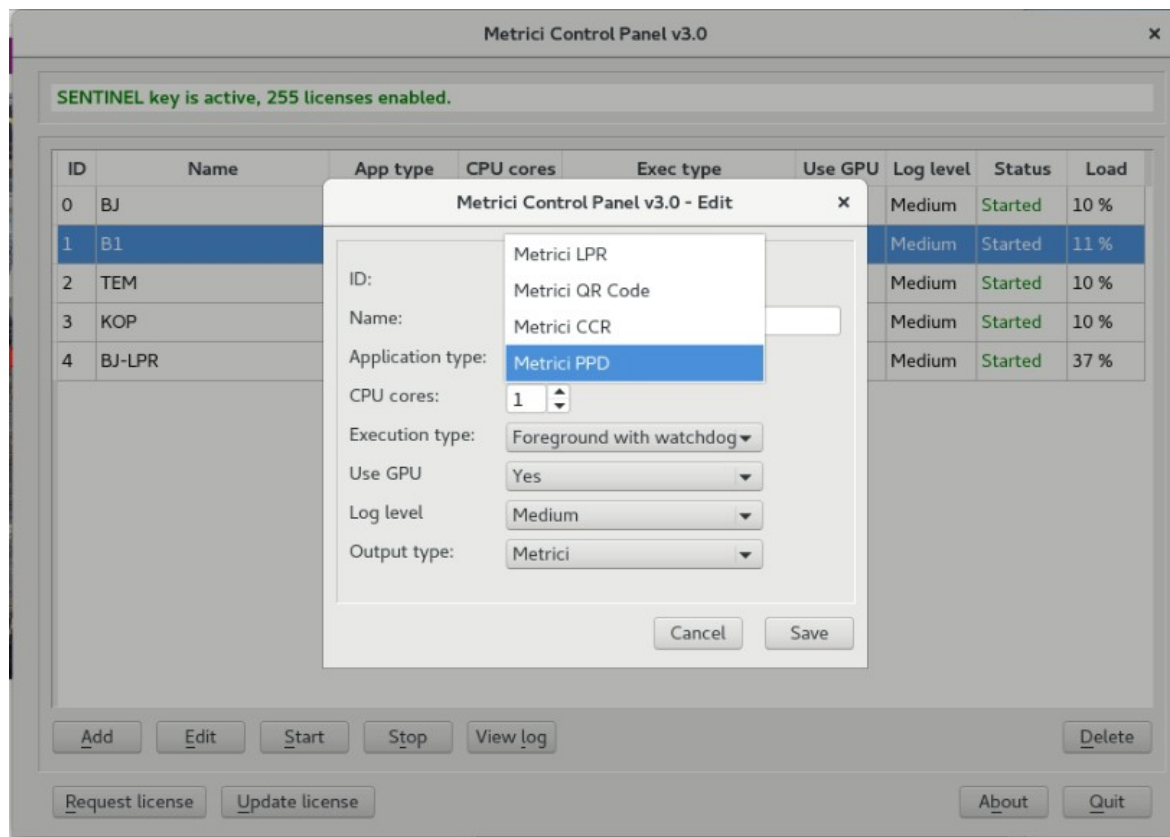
Metrici Control Panel v3.0

SENTINEL key is active, 255 licenses enabled.

| ID | Name | App type | CPU cores | Exec type | Use GPU | Log level | Status | Load |
|---|---|---|---|---|---|---|---|---|
| 0 | BJ | | | | | Medium | Started | 10 % |
| 1 | B1 | | | | | Medium | Started | 11 % |
| 2 | TEM | | | | | Medium | Started | 10 % |
| 3 | KOP | | | | | Medium | Started | 10 % |
| 4 | BJ-LPR | | | | | Medium | Started | 37 % |

Metrici Control Panel v3.0 - Edit

ID:
Name:
Application type:
CPU cores: 1
Execution type: Foreground with watchdog
Use GPU Yes
Log level Medium
Output type: Metrici

Metrici LPR
Metrici QR Code
Metrici CCR
Metrici PPD

Cancel Save

Add Edit Start Stop View log Delete

Request license Update license About Quit